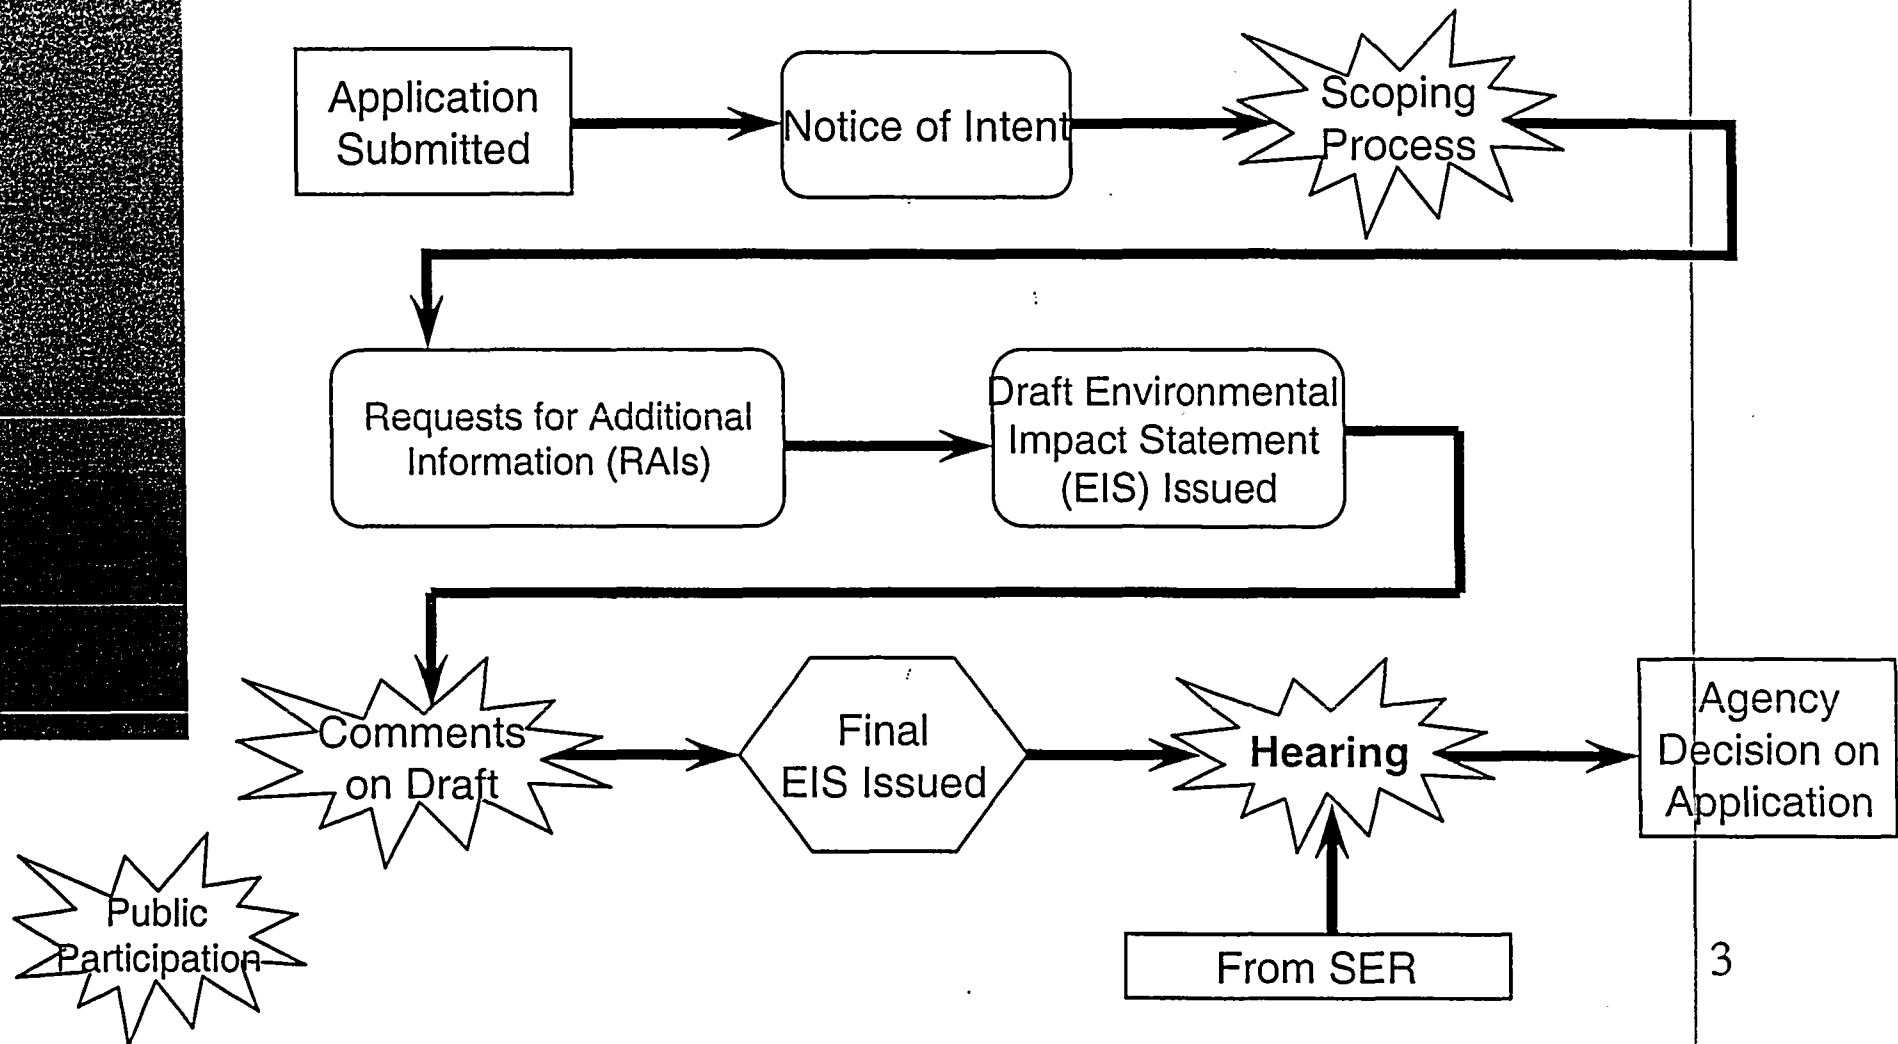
Application Submitted

Notice of Intent

Scoping Process

Requests for Additional Information (RAIs)

Draft Environmental Impact Statement (EIS) Issued

Comments on Draft

Final EIS Issued

Hearing

Agency Decision on Application

Public Participation

From SER

3